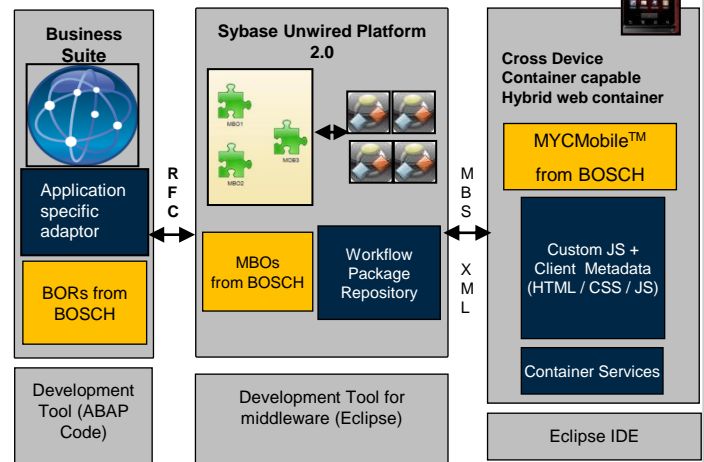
Business Suite

Application specific adaptor

BORs from BOSCH

R F C

Sybase Unwired Platform 2.0

MBO1

MBO3

MBO2

MBOs from BOSCH

Workflow Package Repository

M B S

X M L

Cross Device Container capable Hybrid web container

MYCMobile$^{TM}$ from BOSCH

Custom JS + Client Metadata (HTML / CSS / JS)

Container Services

Development Tool (ABAP Code)

Development Tool for middleware (Eclipse)

Eclipse IDE